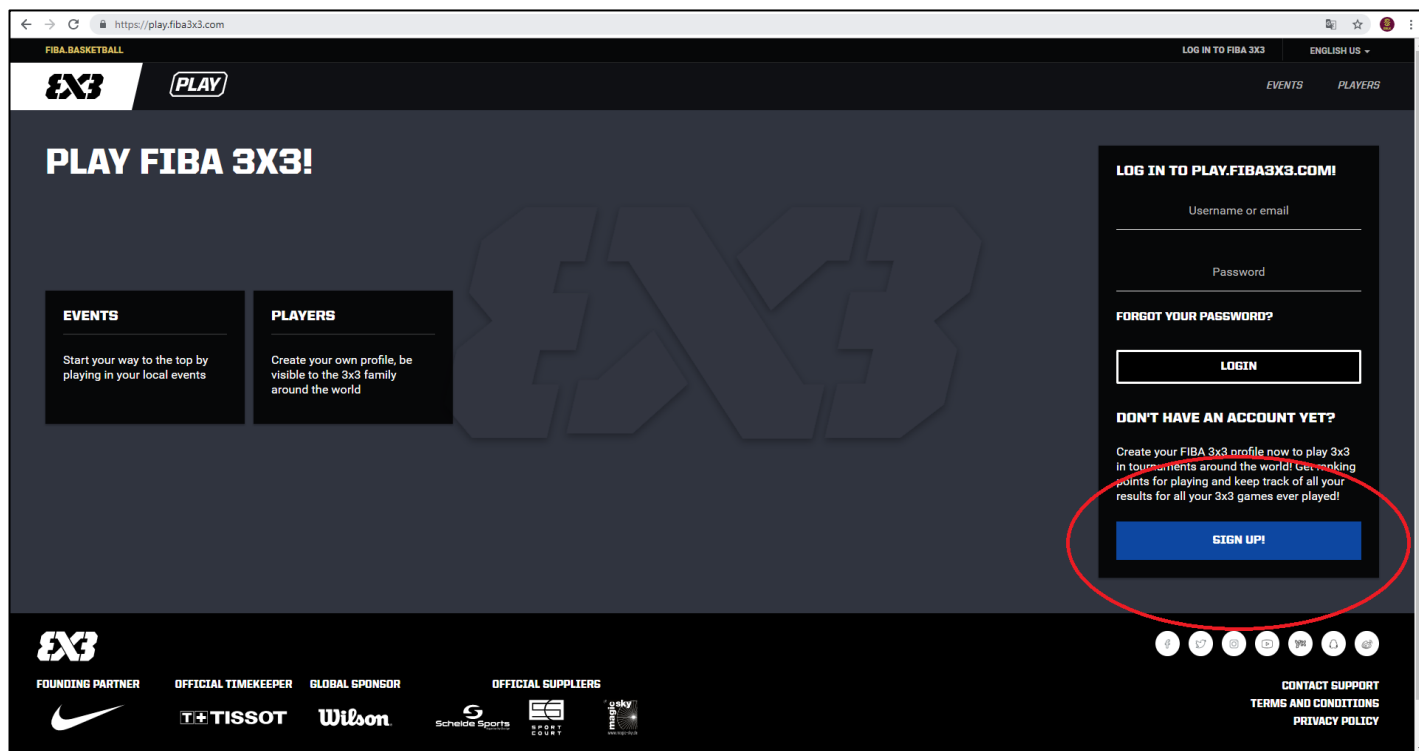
https://play.fiba3x3.com

FIBA.BASKETBALL

LOG IN TO FIBA 3X3

ENGLISH US

3X3

PLAY

EVENTS

PLAYERS

PLAY FIBA 3X3!

EVENTS

Start your way to the top by playing in your local events

PLAYERS

Create your own profile, be visible to the 3x3 family around the world

LOG IN TO PLAY.FIBA3X3.COM!

Username or email

Password

FORGOT YOUR PASSWORD?

LOGIN

DON'T HAVE AN ACCOUNT YET?

Create your FIBA 3x3 profile now to play 3x3 in tournaments around the world! Get ranking points for playing and keep track of all your results for all your 3x3 games ever played!

SIGN UP!

3X3

FOUNDING PARTNER

OFFICIAL TIMEKEEPER

T+TISSOT

GLOBAL SPONSOR

Wilson

OFFICIAL SUPPLIERS

Schelde Sports

SPORT COURT

magic sky

CONTACT SUPPORT

TERMS AND CONDITIONS

PRIVACY POLICY